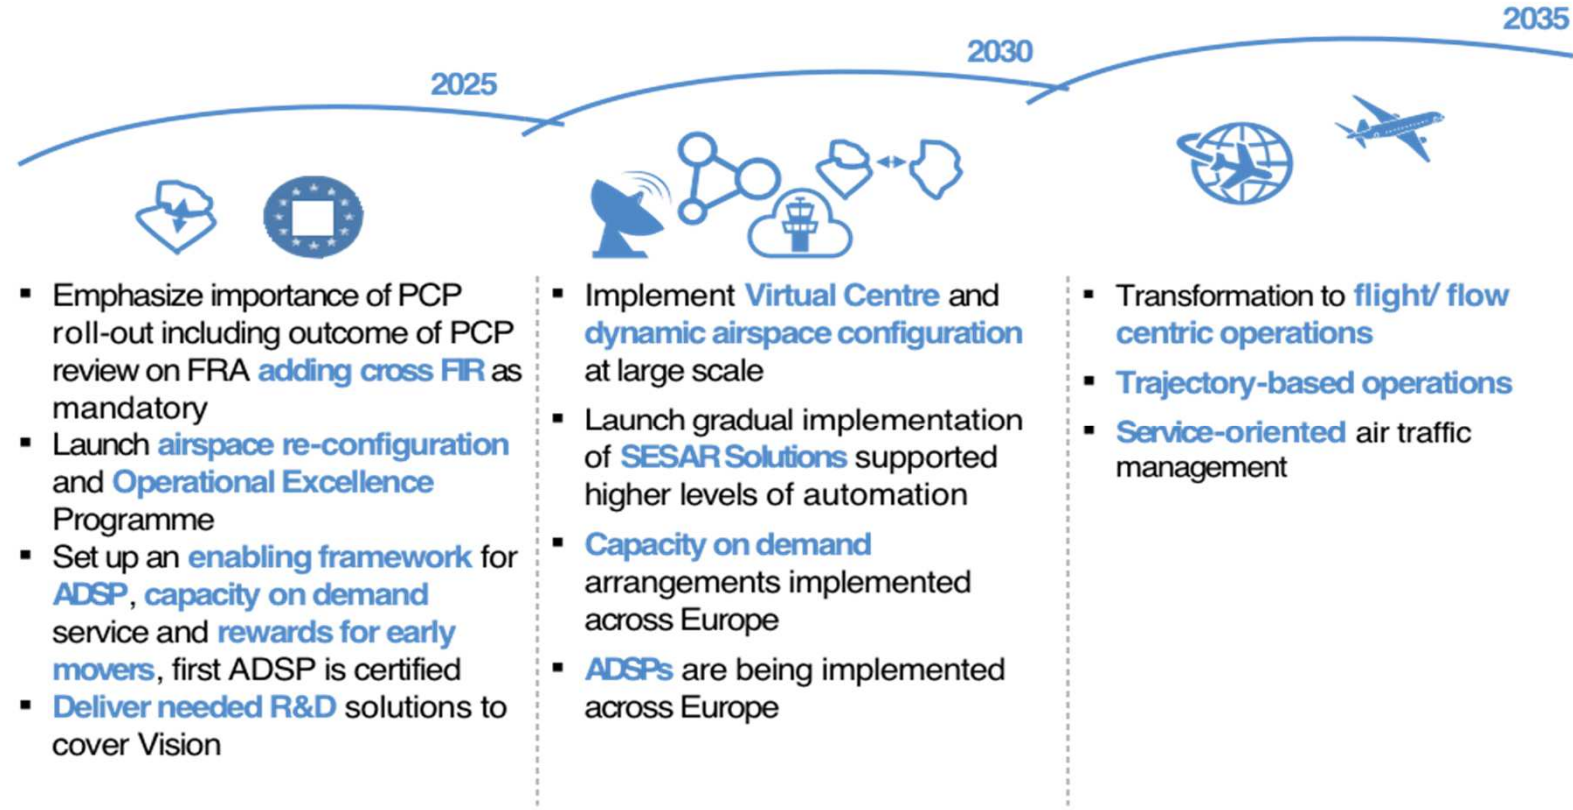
2025

2030

2035

▪ Emphasize importance of PCP roll-out including outcome of PCP review on FRA adding cross FIR as mandatory
▪ Launch airspace re-configuration and Operational Excellence Programme
▪ Set up an enabling framework for ADSP, capacity on demand service and rewards for early movers, first ADSP is certified
▪ Deliver needed R&D solutions to cover Vision

▪ Implement Virtual Centre and dynamic airspace configuration at large scale
▪ Launch gradual implementation of SESAR Solutions supported higher levels of automation
▪ Capacity on demand arrangements implemented across Europe
▪ ADSPs are being implemented across Europe

▪ Transformation to flight/ flow centric operations
▪ Trajectory-based operations
▪ Service-oriented air traffic management